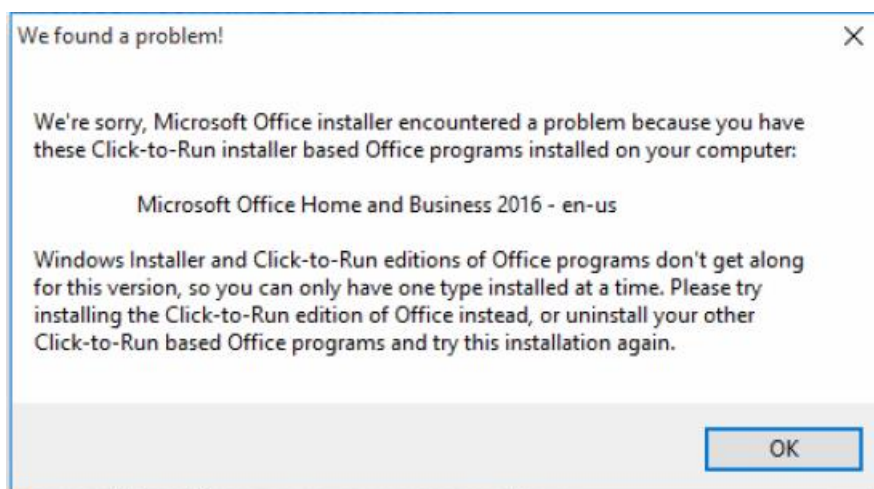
We found a problem!

×

We're sorry, Microsoft Office installer encountered a problem because you have these Click-to-Run installer based Office programs installed on your computer:

Microsoft Office Home and Business 2016 - en-us

Windows Installer and Click-to-Run editions of Office programs don't get along for this version, so you can only have one type installed at a time. Please try installing the Click-to-Run edition of Office instead, or uninstall your other Click-to-Run based Office programs and try this installation again.

OK